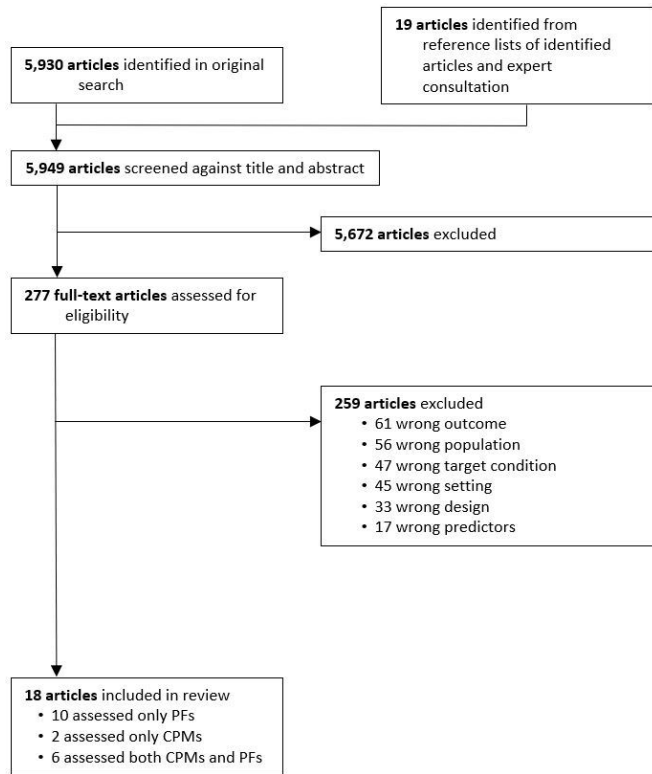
5,930 articles identified in original search

19 articles identified from reference lists of identified articles and expert consultation

5,949 articles screened against title and abstract

5,672 articles excluded

277 full-text articles assessed for eligibility

259 articles excluded
• 61 wrong outcome
• 56 wrong population
• 47 wrong target condition
• 45 wrong setting
• 33 wrong design
• 17 wrong predictors

18 articles included in review
• 10 assessed only PFs
• 2 assessed only CPMs
• 6 assessed both CPMs and PFs